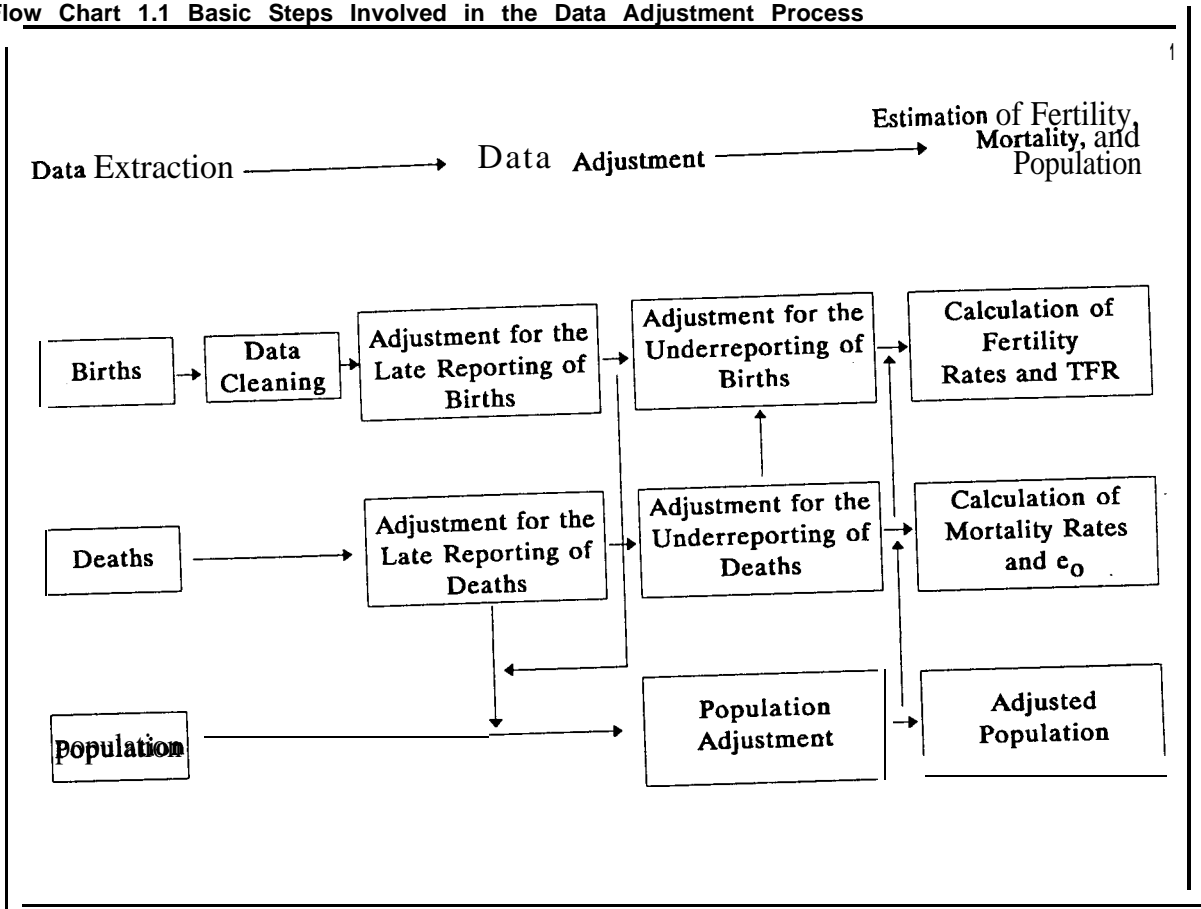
low Chart 1.1 Basic Steps Involved in the Data Adjustment Process

1

Data Extraction → Data Adjustment → Estimation of Fertility, Mortality, and Population

Births → Data Cleaning → Adjustment for the Late Reporting of Births → Adjustment for the Underreporting of Births → Calculation of Fertility Rates and TFR

Deaths → Adjustment for the Late Reporting of Deaths → Adjustment for the Underreporting of Deaths → Calculation of Mortality Rates and $e_0$

Population → Population Adjustment → Adjusted Population